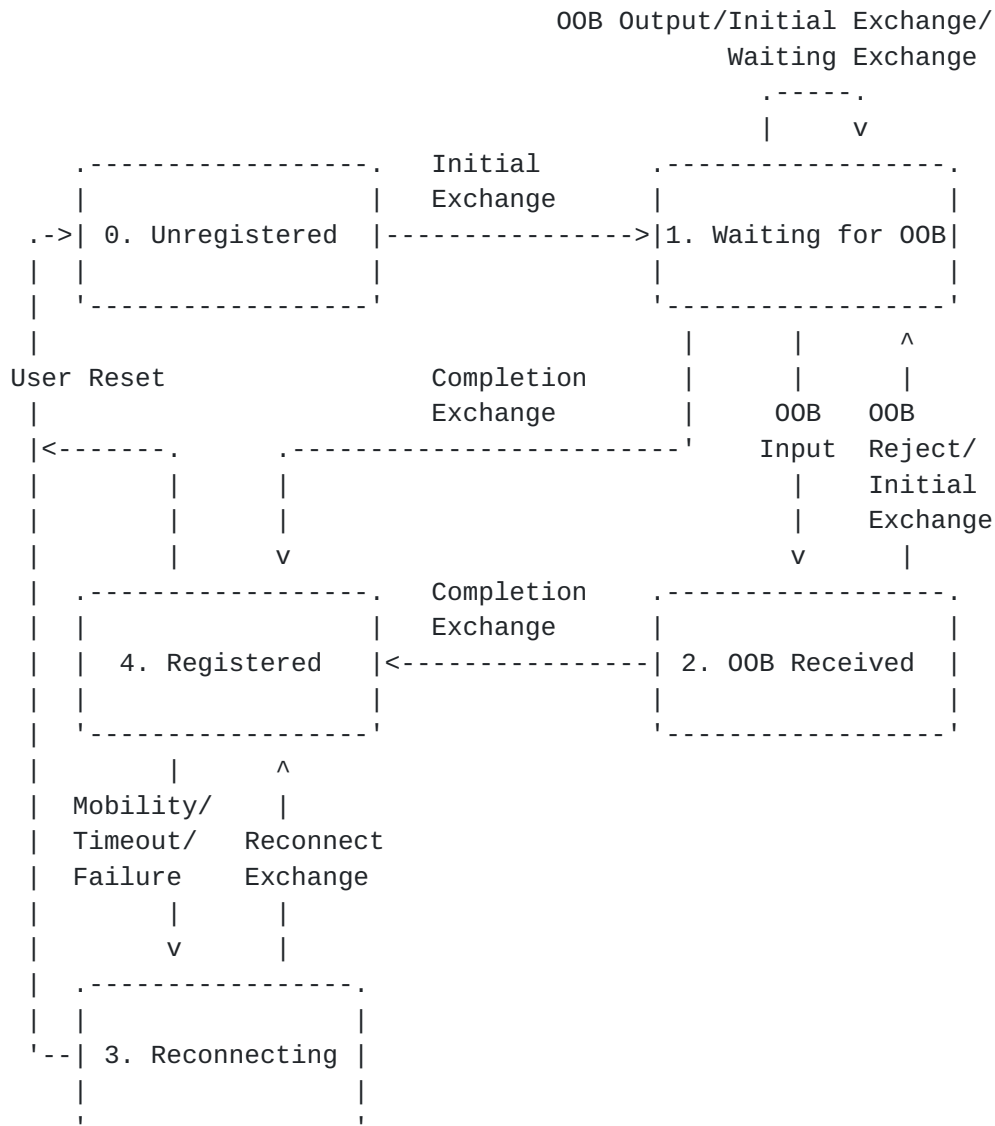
OOB Output/Initial Exchange/
Waiting Exchange

Initial
Exchange

0. Unregistered

1. Waiting for OOB

User Reset

Completion
Exchange

OOB
Input

OOB
Reject/
Initial
Exchange

Completion
Exchange

4. Registered

2. OOB Received

Mobility/
Timeout/
Failure

Reconnect
Exchange

3. Reconnecting